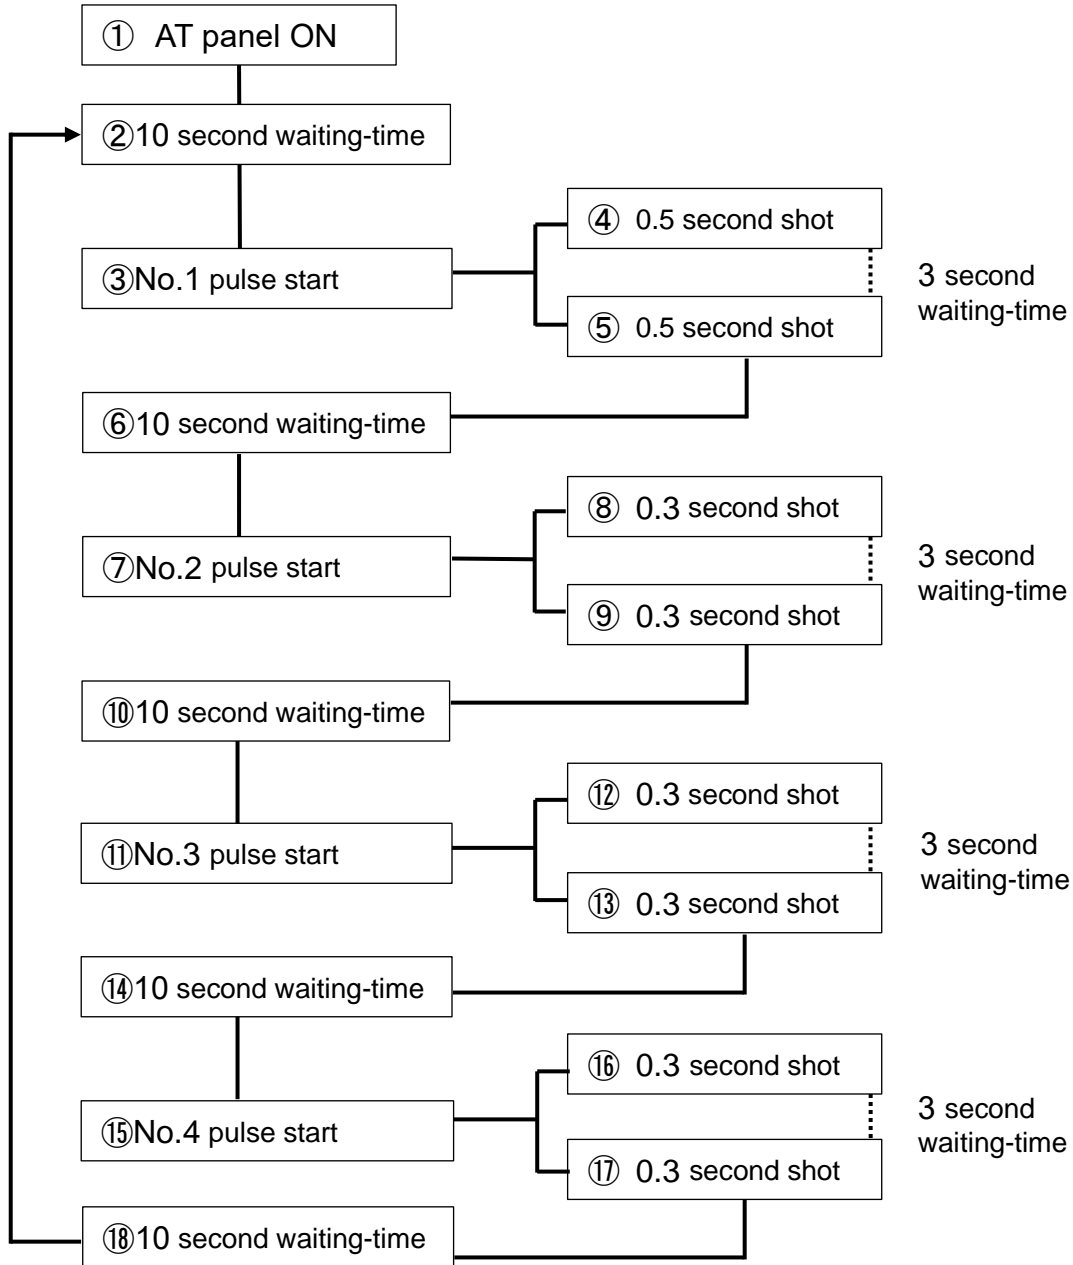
① AT panel ON

②10 second waiting-time

③No.1 pulse start

④ 0.5 second shot

⑤ 0.5 second shot

3 second waiting-time

⑥10 second waiting-time

⑦No.2 pulse start

⑧ 0.3 second shot

⑨ 0.3 second shot

3 second waiting-time

⑩10 second waiting-time

⑪No.3 pulse start

⑫ 0.3 second shot

⑬ 0.3 second shot

3 second waiting-time

⑭10 second waiting-time

⑮No.4 pulse start

⑯ 0.3 second shot

⑰ 0.3 second shot

3 second waiting-time

⑱10 second waiting-time